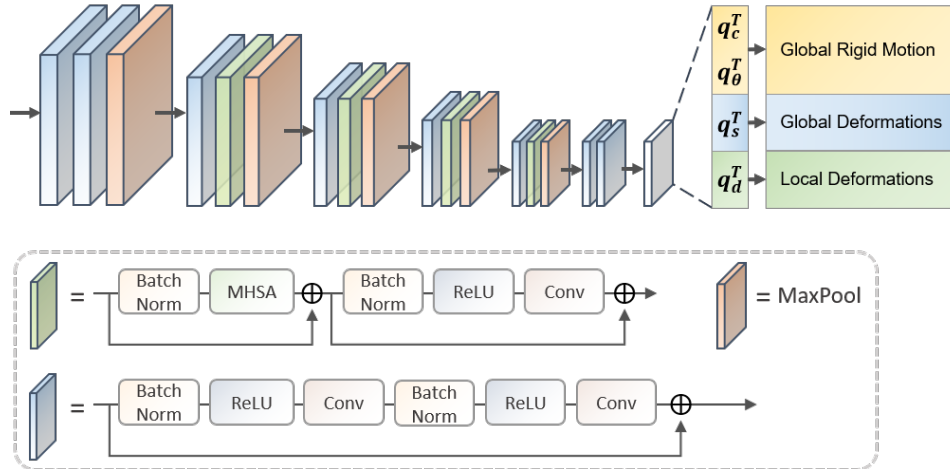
$q_c^T$ Global Rigid Motion
$q_\theta^T$

$q_s^T$ Global Deformations

$q_d^T$ Local Deformations

= Batch Norm MHSA $\oplus$ Batch Norm ReLU Conv $\oplus$

= MaxPool

= Batch Norm ReLU Conv Batch Norm ReLU Conv $\oplus$